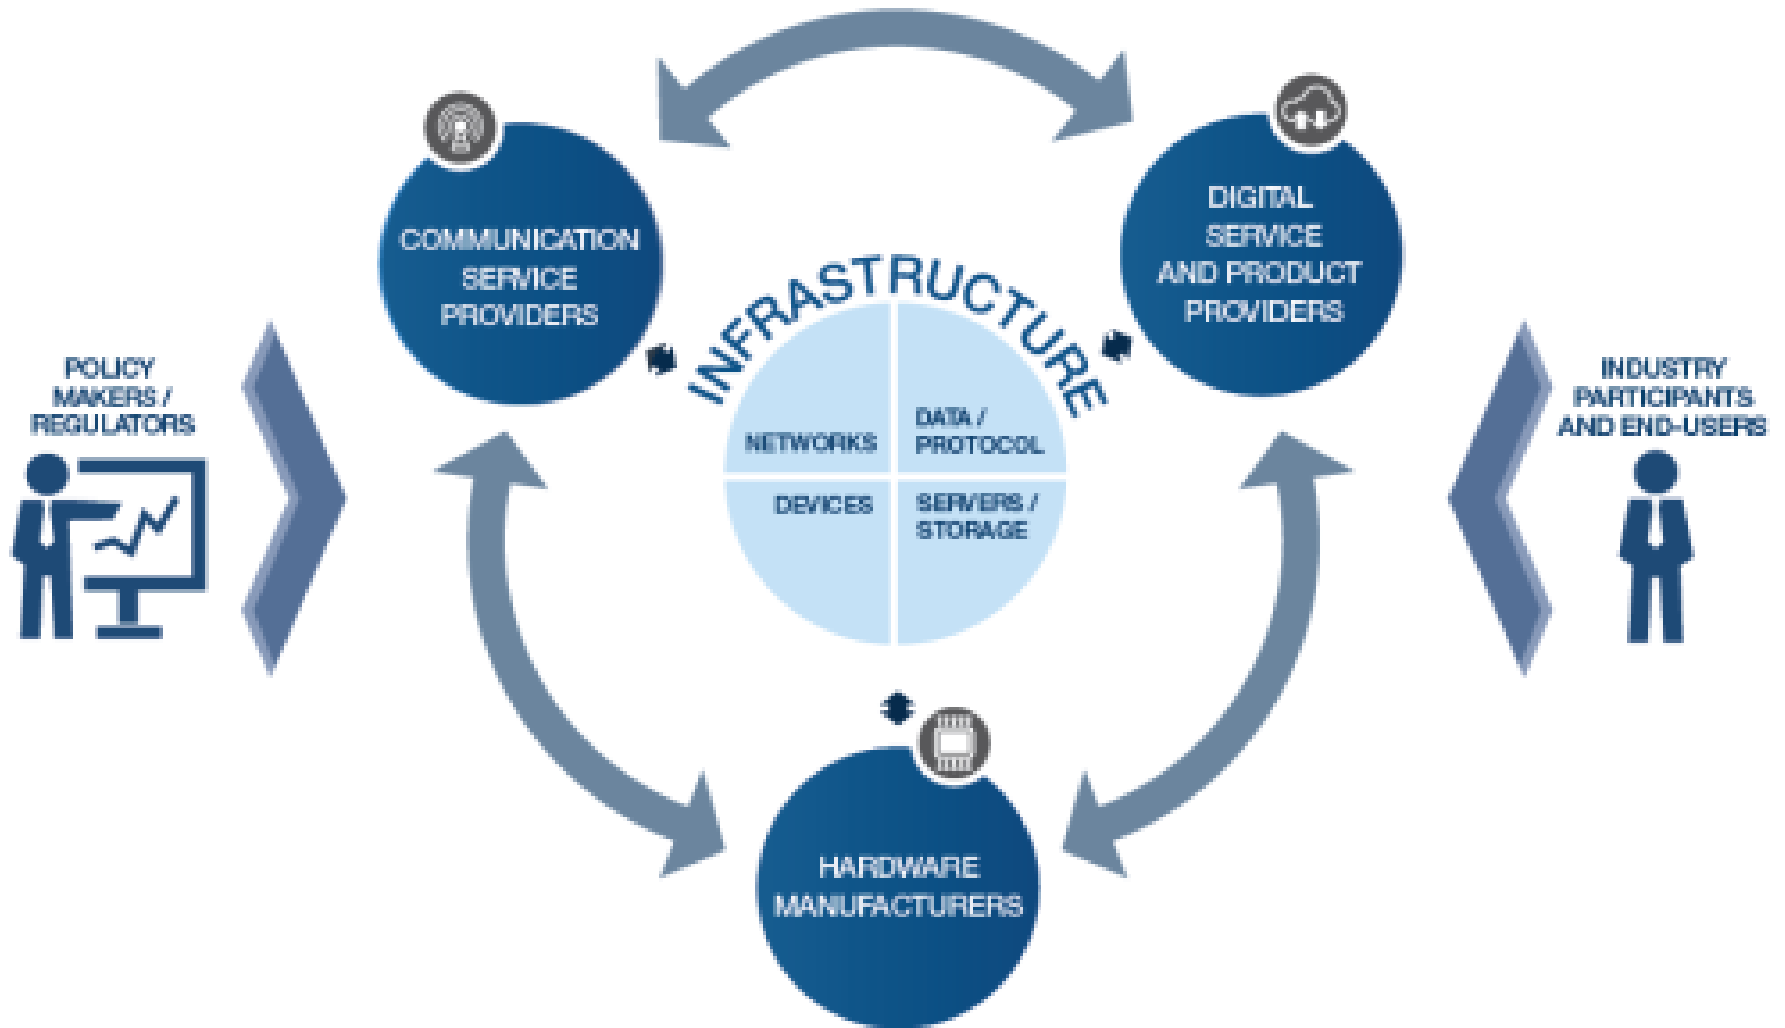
POLICY MAKERS / REGULATORS

COMMUNICATION SERVICE PROVIDERS

INFRASTRUCTURE

NETWORKS

DATA / PROTOCOL

DEVICES

SERVERS / STORAGE

DIGITAL SERVICE AND PRODUCT PROVIDERS

INDUSTRY PARTICIPANTS AND END-USERS

HARDWARE MANUFACTURERS